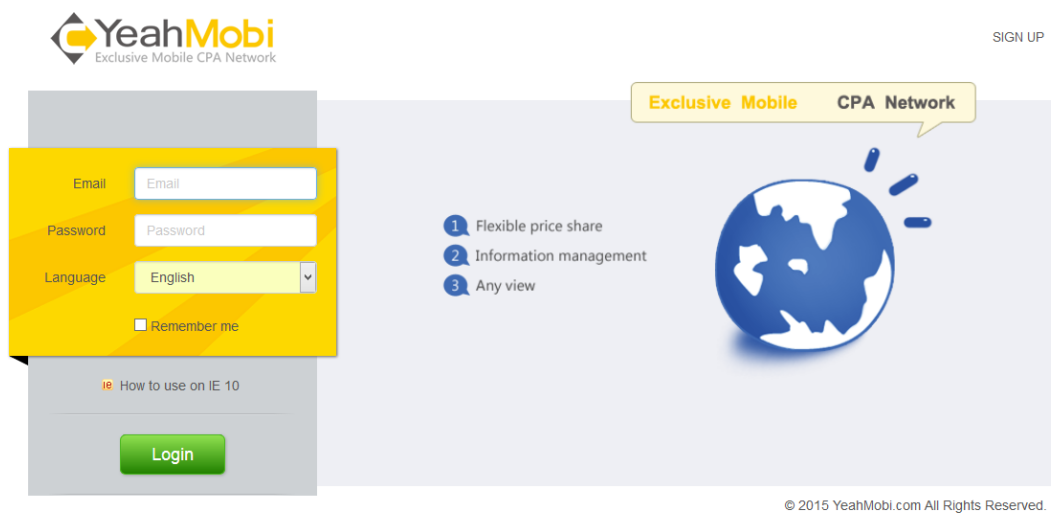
YeahMobi
Exclusive Mobile CPA Network

SIGN UP

Exclusive Mobile CPA Network

Email
Email
Password
Password
Language
English
Remember me

How to use on IE 10

Login

1 Flexible price share
2 Information management
3 Any view

© 2015 YeahMobi.com All Rights Reserved.